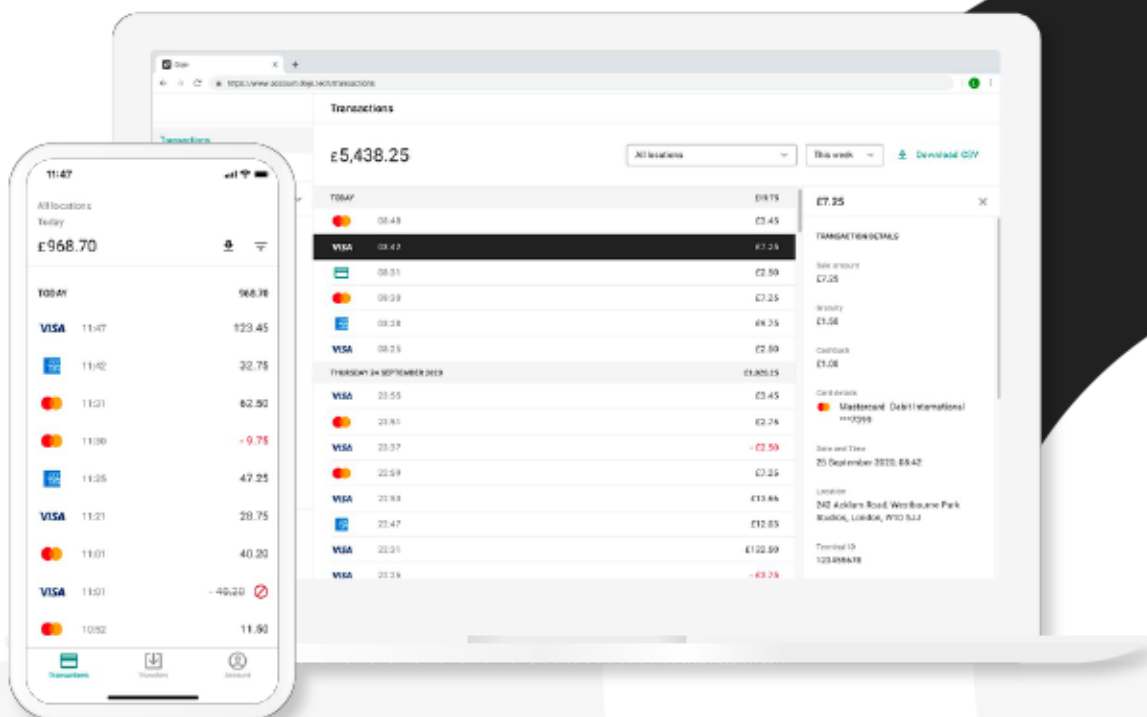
Dojo
https://www.account.dojo.tech/transactions

Transactions

Transactions

£5,438.25

All locations

This week

Download CSV

TODAY £9.75

08:48 £3.45

VISA 08:42 £7.25

08:31 £2.50

08:28 £7.25

08:28 £9.25

VISA 08:25 £2.50

THURSDAY 24 SEPTEMBER 2020 £1,985.25

VISA 23:55 £3.45

23:51 £2.25

VISA 23:37 - £2.50

22:59 £7.25

VISA 22:53 £12.65

22:47 £12.65

VISA 22:31 £122.50

VISA 22:26 - £3.25

£7.25

TRANSACTION DETAILS

Sale amount
£7.25

Gratuity
£1.50

Cashback
£1.00

Card details
Mastercard Debit International ****7399

Date and Time
25 September 2020, 08:42

Location
242 Acklam Road, Westbourne Park Studios, London, W10 5JJ

Terminal ID
123456478

11:47

All locations
Today

£968.70

TODAY 968.70

VISA 11:47 123.45

11:42 32.75

11:31 62.50

11:30 - 9.75

11:25 47.25

VISA 11:21 28.75

11:01 40.20

VISA 11:01 - 49.20

10:52 11.50

Transactions Transfers Account